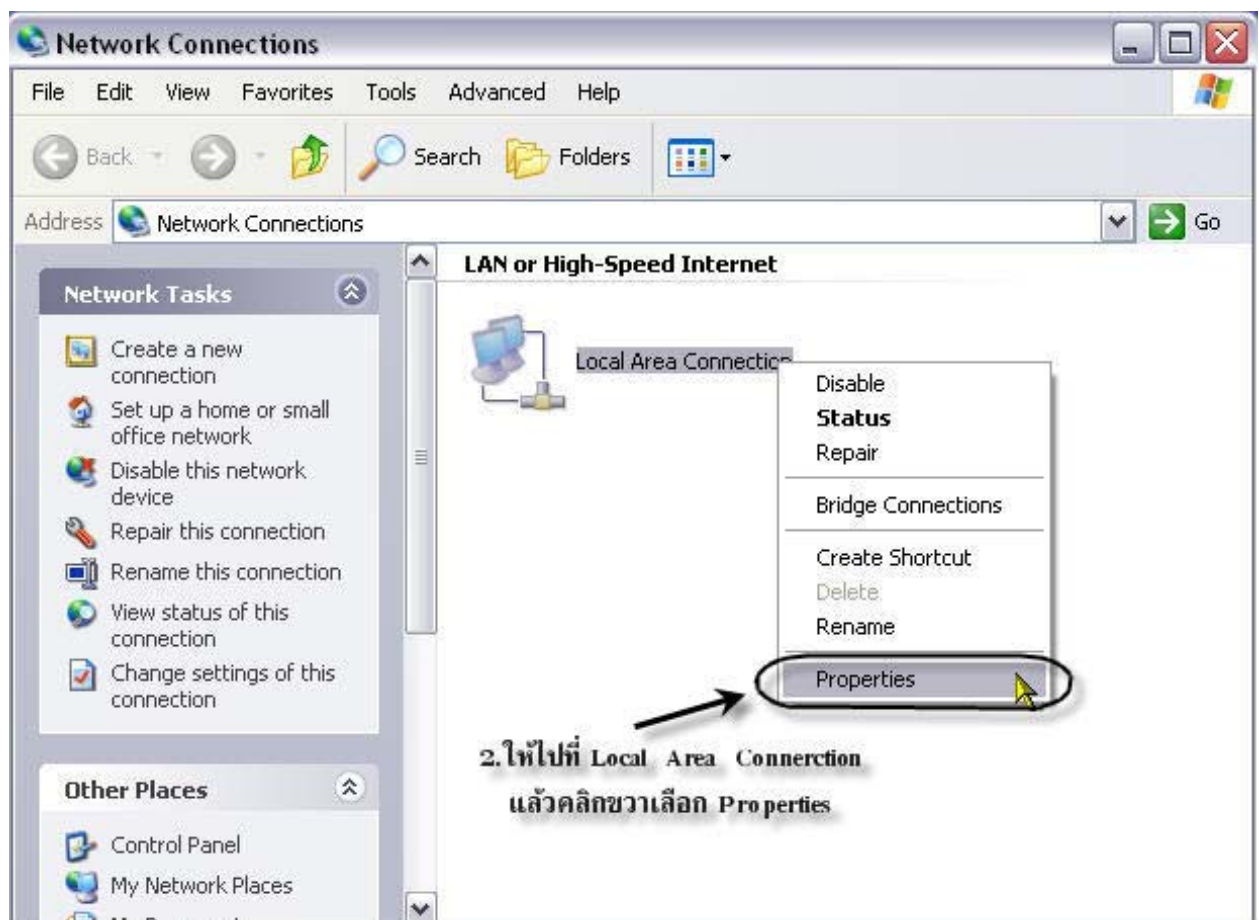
Network Connections

File Edit View Favorites Tools Advanced Help

Back Search Folders

Address Network Connections Go

Network Tasks

Create a new connection
Set up a home or small office network
Disable this network device
Repair this connection
Rename this connection
View status of this connection
Change settings of this connection

Other Places

Control Panel
My Network Places
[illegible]

LAN or High-Speed Internet

Local Area Connectio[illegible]

Disable
Status
Repair
Bridge Connections
Create Shortcut
Delete
Rename
Properties

2.ให้ไปที่ Local Area Connerction แล้วคลิกขวาเลือก Properties